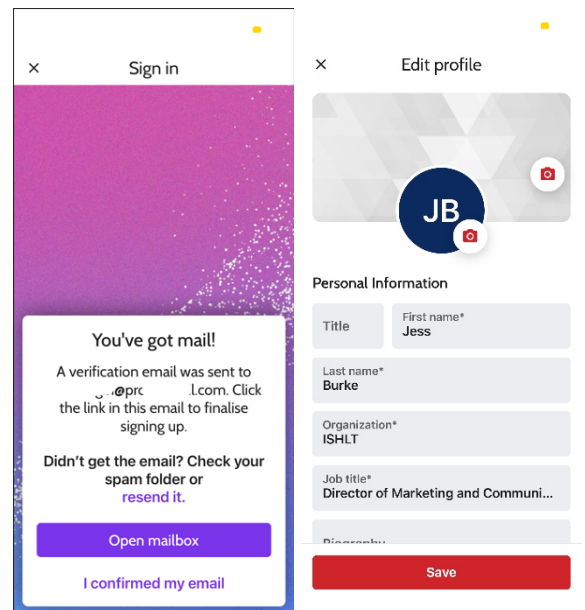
×

Sign in

You've got mail!

A verification email was sent to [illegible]@pr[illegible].com. Click the link in this email to finalise signing up.

Didn't get the email? Check your spam folder or resend it.

Open mailbox

I confirmed my email

×

Edit profile

JB

Personal Information

Title

First name*
Jess

Last name*
Burke

Organization*
ISHLT

Job title*
Director of Marketing and Communi...

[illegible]

Save